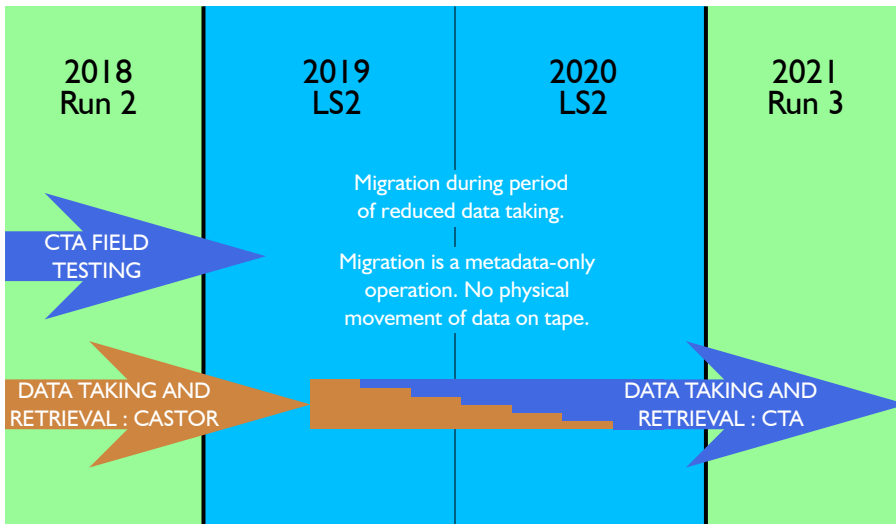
2018
Run 2

2019
LS2

2020
LS2

2021
Run 3

Migration during period of reduced data taking.

Migration is a metadata-only operation. No physical movement of data on tape.

CTA FIELD TESTING

DATA TAKING AND RETRIEVAL : CASTOR

DATA TAKING AND RETRIEVAL : CTA